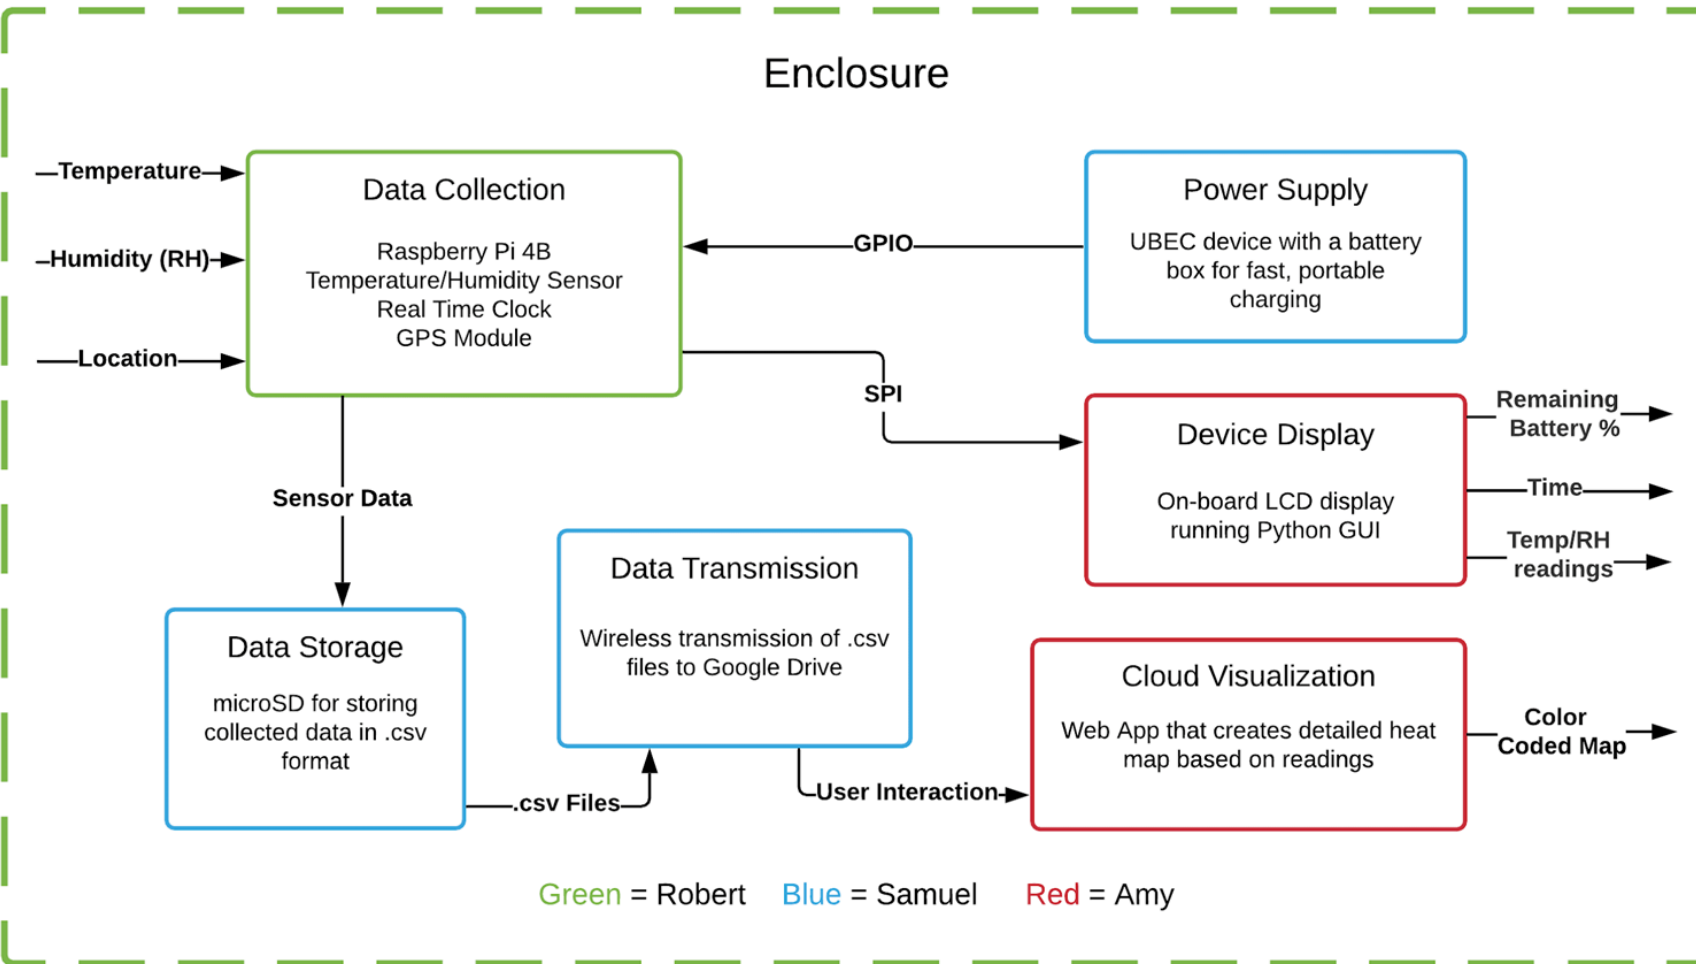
Enclosure

Temperature

Humidity (RH)

Location

Data Collection

Raspberry Pi 4B
Temperature/Humidity Sensor
Real Time Clock
GPS Module

GPIO

Power Supply

UBEC device with a battery box for fast, portable charging

SPI

Device Display

On-board LCD display running Python GUI

Remaining Battery %

Time

Temp/RH readings

Sensor Data

Data Storage

microSD for storing collected data in .csv format

Data Transmission

Wireless transmission of .csv files to Google Drive

Cloud Visualization

Web App that creates detailed heat map based on readings

Color Coded Map

.csv Files

User Interaction

Green = Robert   Blue = Samuel   Red = Amy